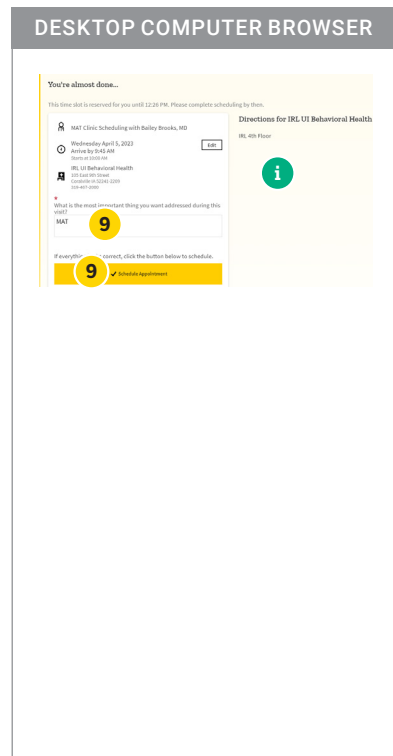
DESKTOP COMPUTER BROWSER

You're almost done...

This time slot is reserved for you until 12:26 PM. Please complete scheduling by then.

MAT Clinic Scheduling with Bailey Brooks, MD

Wednesday April 5, 2023
Arrive by 9:45 AM
Starts at 10:00 AM

Edit

IRL UI Behavioral Health
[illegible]
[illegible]
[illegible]

Directions for IRL UI Behavioral Health

IRL 4th Floor

i

*
What is the most important thing you want addressed during this visit?

MAT

9

If everything is correct, click the button below to schedule.

9

Schedule Appointment